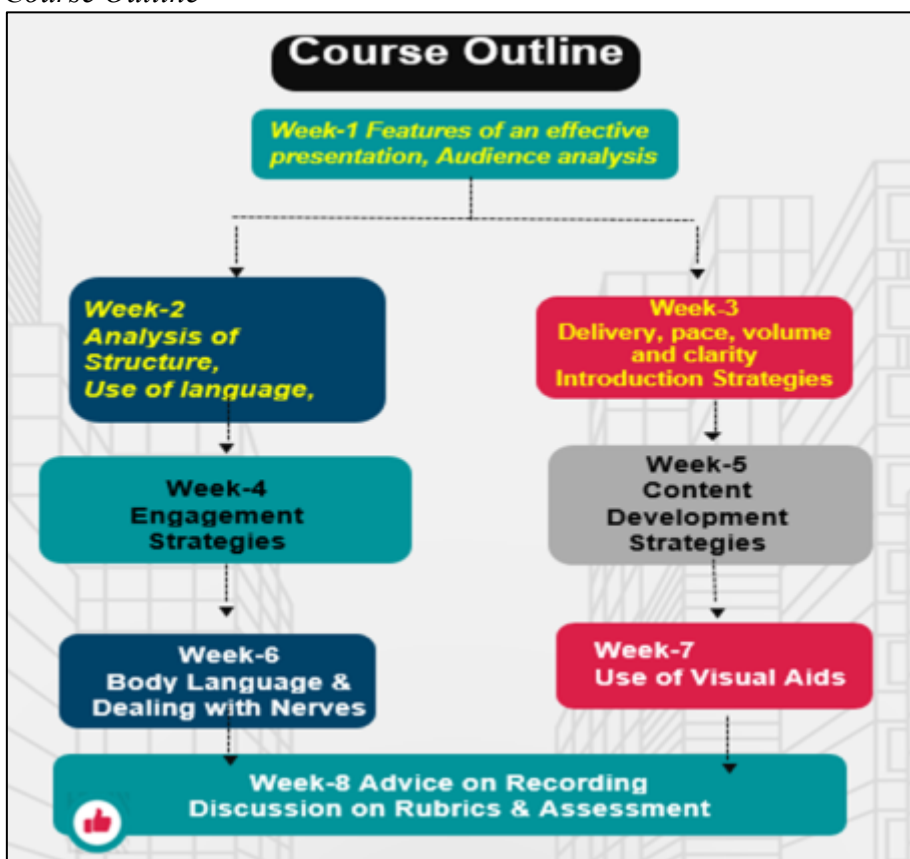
Course Outline

Course Outline

Week-1 Features of an effective presentation, Audience analysis

Week-2 Analysis of Structure, Use of language,

Week-3 Delivery, pace, volume and clarity Introduction Strategies

Week-4 Engagement Strategies

Week-5 Content Development Strategies

Week-6 Body Language & Dealing with Nerves

Week-7 Use of Visual Aids

Week-8 Advice on Recording Discussion on Rubrics & Assessment